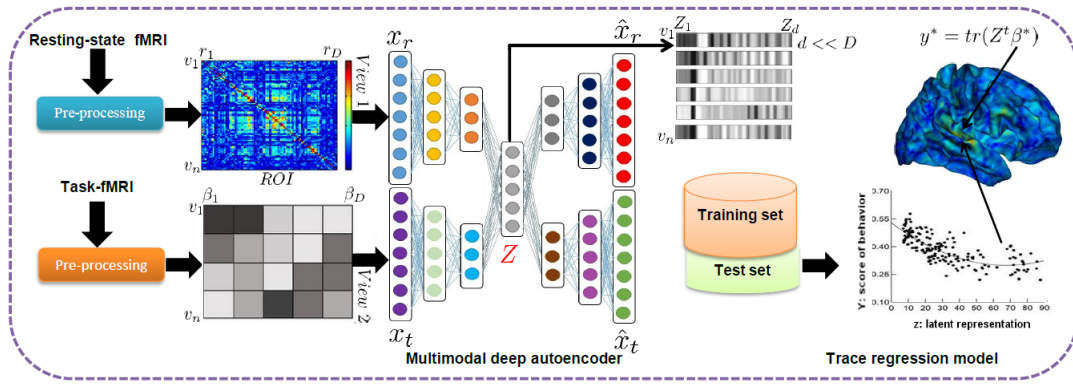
Resting-state fMRI

Pre-processing

$r_1$ $r_D$
$v_1$
$View\ 1$
$v_n$
$ROI$

Task-fMRI

Pre-processing

$\beta_1$ $\beta_D$
$v_1$
$View\ 2$
$v_n$

$x_r$

$x_t$

$Z$

$\hat{x}_r$

$\hat{x}_t$

Multimodal deep autoencoder

$Z_1$ $Z_d$
$v_1$
$d << D$
$v_n$

$y^* = tr(Z^t\beta^*)$

Training set

Test set

0.70
0.55
0.40
0.25
0.10
0 10 20 30 40 50 60 70 80 90
Y: score of behavior
z: latent representation

Trace regression model